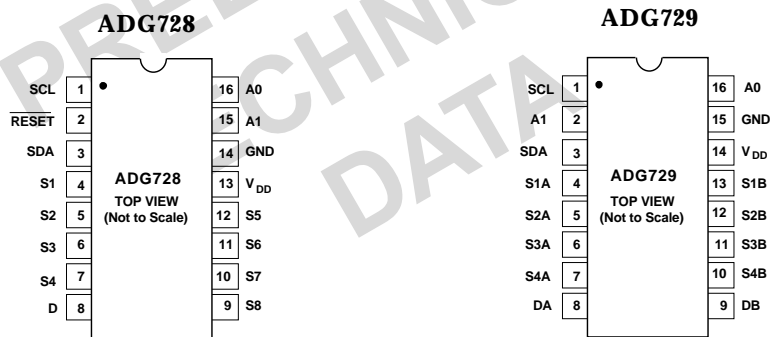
PRELIMINARY TECHNICAL DATA

ADG728

| | | | |
|---|---|---|---|
| SCL | 1 | 16 | A0 |
| $\overline{RESET}$ | 2 | 15 | A1 |
| SDA | 3 | 14 | GND |
| S1 | 4 | 13 | $V_{DD}$ |
| S2 | 5 | 12 | S5 |
| S3 | 6 | 11 | S6 |
| S4 | 7 | 10 | S7 |
| D | 8 | 9 | S8 |

ADG728
TOP VIEW
(Not to Scale)

ADG729

| | | | |
|---|---|---|---|
| SCL | 1 | 16 | A0 |
| A1 | 2 | 15 | GND |
| SDA | 3 | 14 | $V_{DD}$ |
| S1A | 4 | 13 | S1B |
| S2A | 5 | 12 | S2B |
| S3A | 6 | 11 | S3B |
| S4A | 7 | 10 | S4B |
| DA | 8 | 9 | DB |

ADG729
TOP VIEW
(Not to Scale)